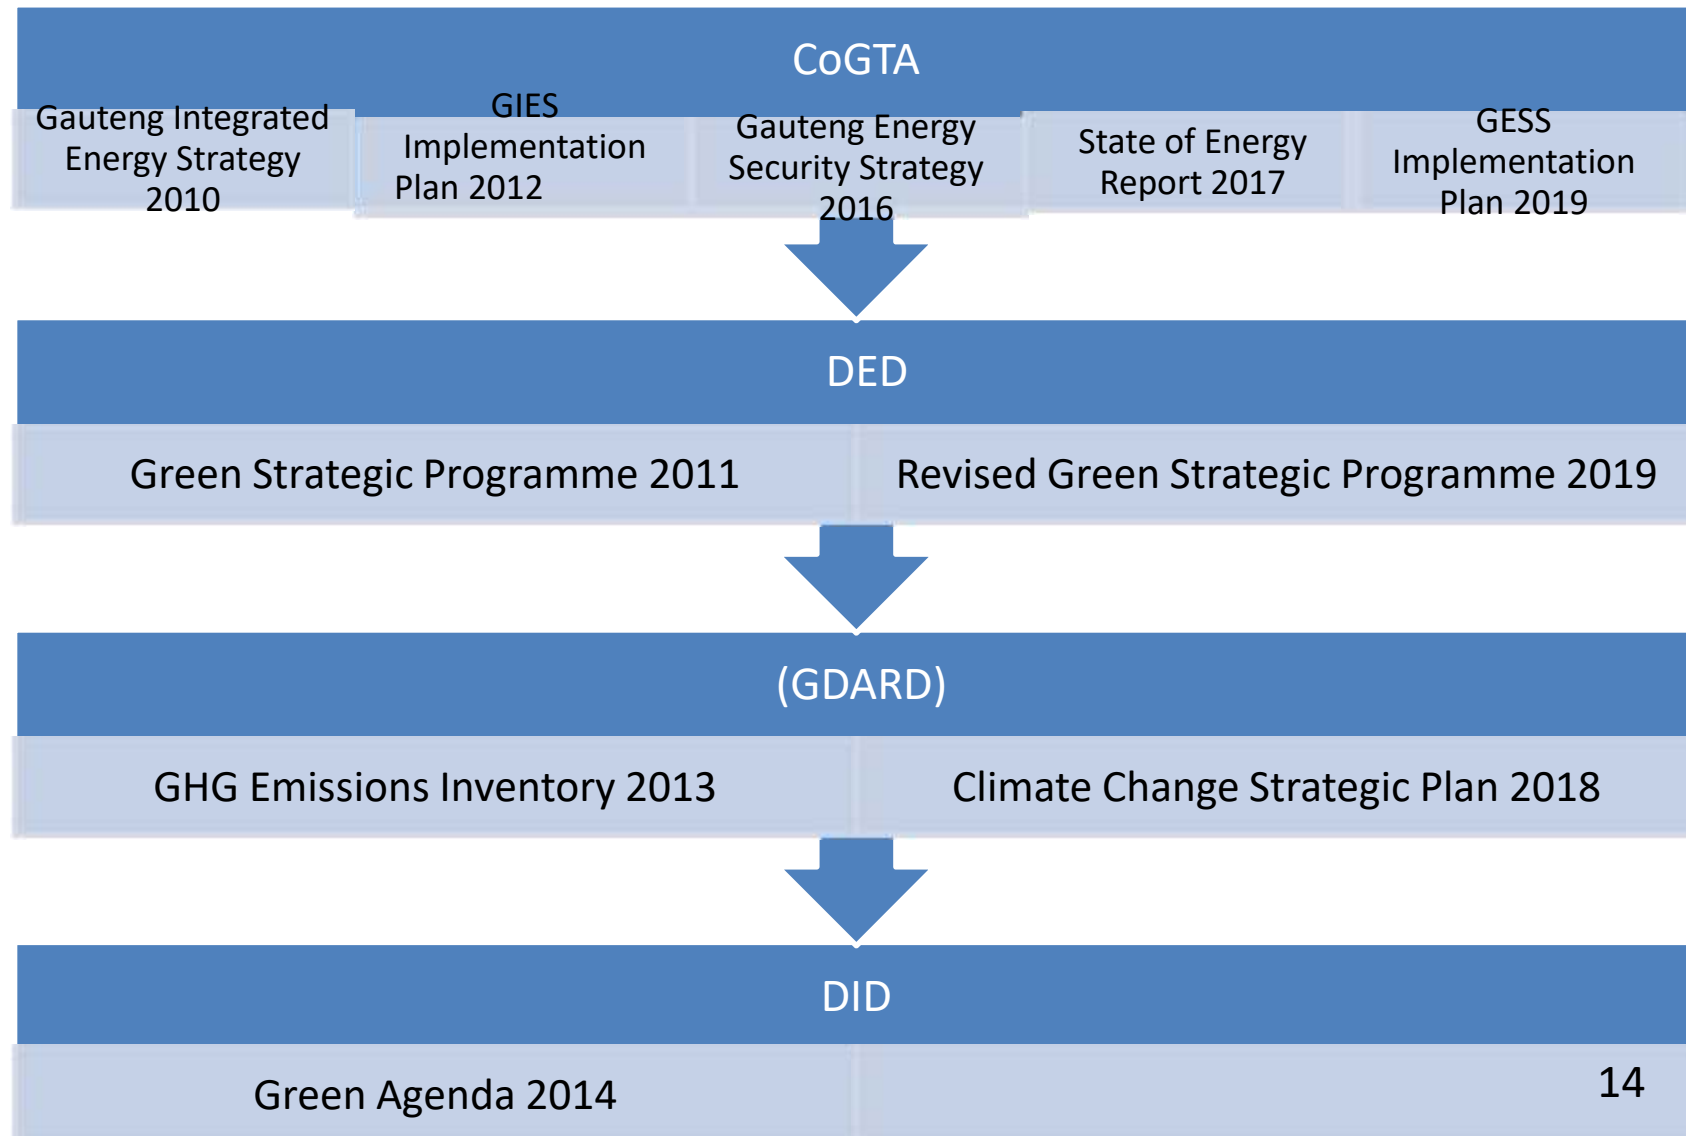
CoGTA

Gauteng Integrated Energy Strategy 2010

GIES Implementation Plan 2012

Gauteng Energy Security Strategy 2016

State of Energy Report 2017

GESS Implementation Plan 2019

DED

Green Strategic Programme 2011

Revised Green Strategic Programme 2019

(GDARD)

GHG Emissions Inventory 2013

Climate Change Strategic Plan 2018

DID

Green Agenda 2014

14